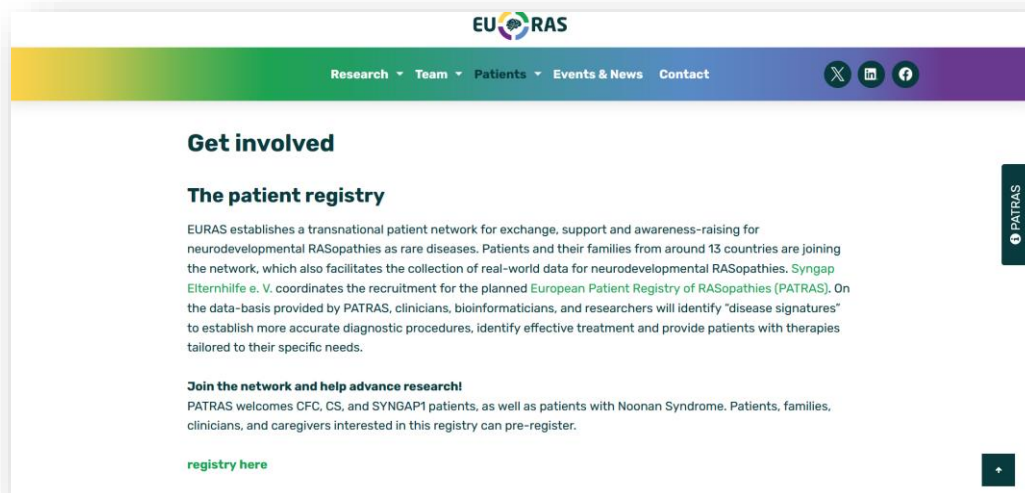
EURAS

Research Team Patients Events & News Contact

Get involved

The patient registry

EURAS establishes a transnational patient network for exchange, support and awareness-raising for neurodevelopmental RASopathies as rare diseases. Patients and their families from around 13 countries are joining the network, which also facilitates the collection of real-world data for neurodevelopmental RASopathies. Syngap Elternhilfe e. V. coordinates the recruitment for the planned European Patient Registry of RASopathies (PATRAS). On the data-basis provided by PATRAS, clinicians, bioinformaticians, and researchers will identify "disease signatures" to establish more accurate diagnostic procedures, identify effective treatment and provide patients with therapies tailored to their specific needs.

Join the network and help advance research!
PATRAS welcomes CFC, CS, and SYNGAP1 patients, as well as patients with Noonan Syndrome. Patients, families, clinicians, and caregivers interested in this registry can pre-register.

registry here

PATRAS